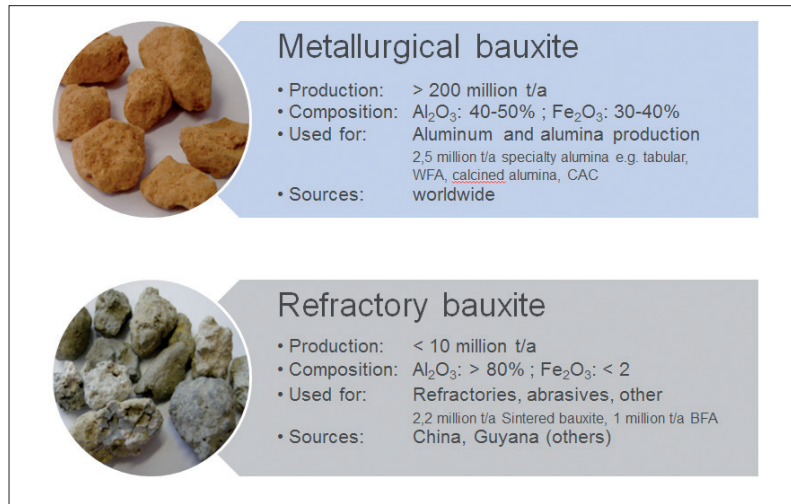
Metallurgical bauxite

• Production: > 200 million t/a
• Composition: $Al_2O_3$: 40-50% ; $Fe_2O_3$: 30-40%
• Used for: Aluminum and alumina production
2,5 million t/a specialty alumina e.g. tabular, WFA, calcined alumina, CAC
• Sources: worldwide

Refractory bauxite

• Production: < 10 million t/a
• Composition: $Al_2O_3$: > 80% ; $Fe_2O_3$: < 2
• Used for: Refractories, abrasives, other
2,2 million t/a Sintered bauxite, 1 million t/a BFA
• Sources: China, Guyana (others)